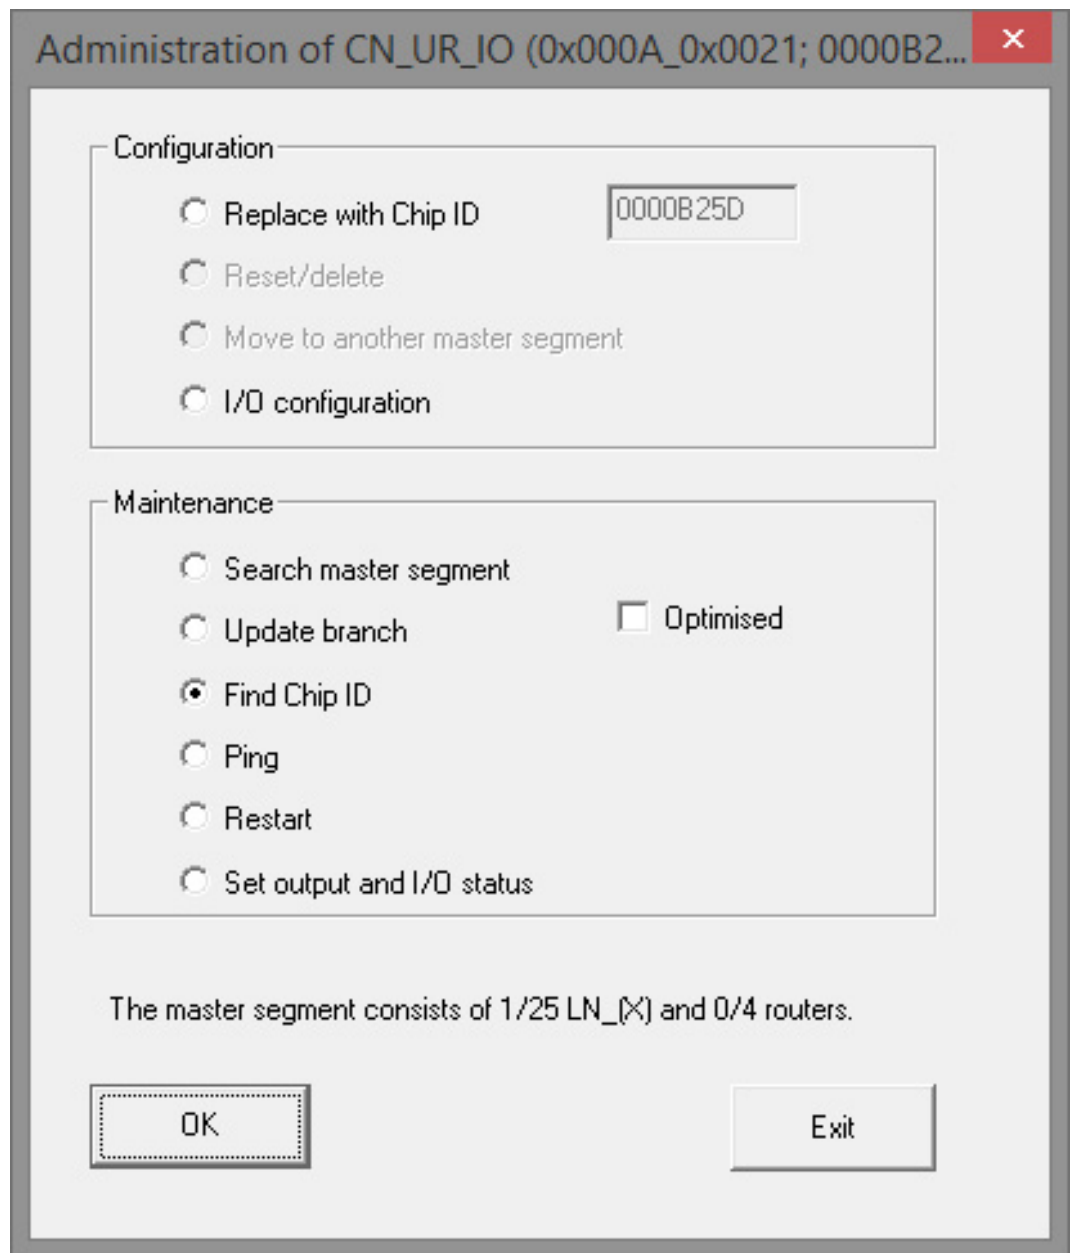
Administration of CN_UR_IO (0x000A_0x0021; 0000B2...

×

Configuration

Replace with Chip ID

0000B25D

Reset/delete

Move to another master segment

I/O configuration

Maintenance

Search master segment

Update branch

Optimised

Find Chip ID

Ping

Restart

Set output and I/O status

The master segment consists of 1/25 LN_(X) and 0/4 routers.

OK

Exit